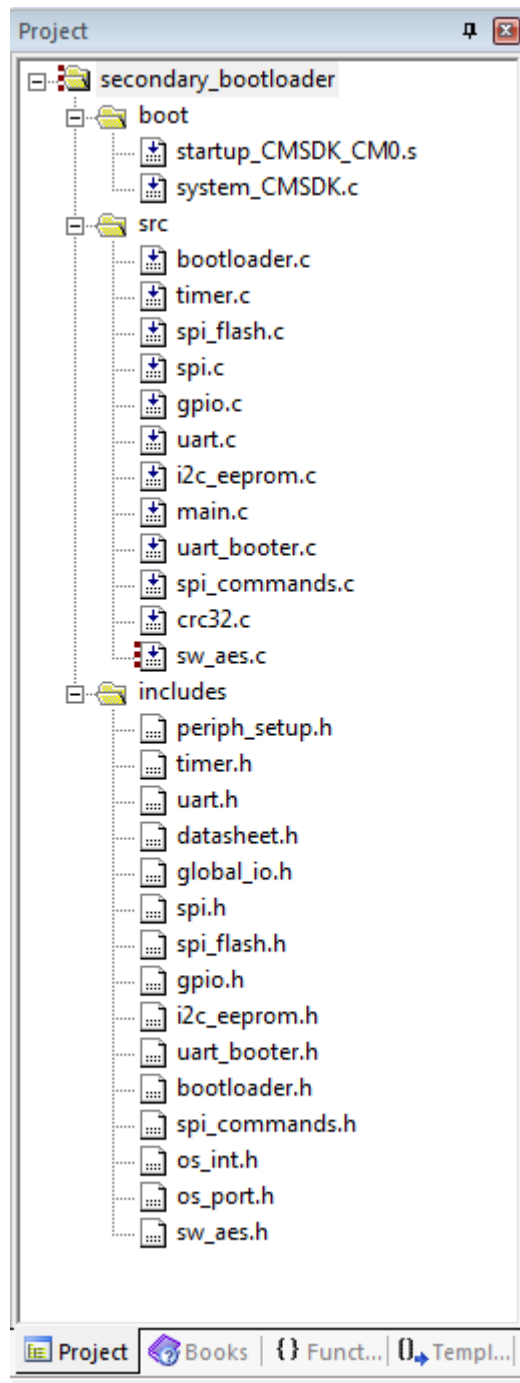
Project

secondary_bootloader
boot
startup_CMSDK_CM0.s
system_CMSDK.c
src
bootloader.c
timer.c
spi_flash.c
spi.c
gpio.c
uart.c
i2c_eeprom.c
main.c
uart_booter.c
spi_commands.c
crc32.c
sw_aes.c
includes
periph_setup.h
timer.h
uart.h
datasheet.h
global_io.h
spi.h
spi_flash.h
gpio.h
i2c_eeprom.h
uart_booter.h
bootloader.h
spi_commands.h
os_int.h
os_port.h
sw_aes.h

Project | Books | {} Funct... | Templ...